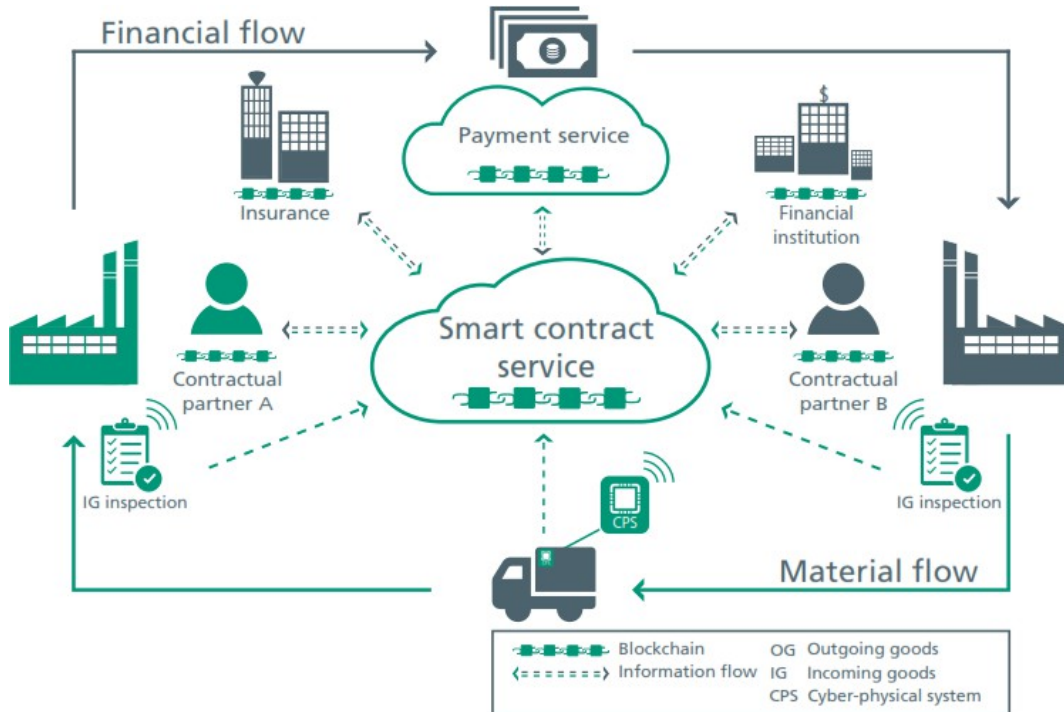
Financial flow

Payment service

Insurance

Financial institution

Smart contract service

Contractual partner A

Contractual partner B

IG inspection

IG inspection

CPS

Material flow

Blockchain
Information flow
OG Outgoing goods
IG Incoming goods
CPS Cyber-physical system